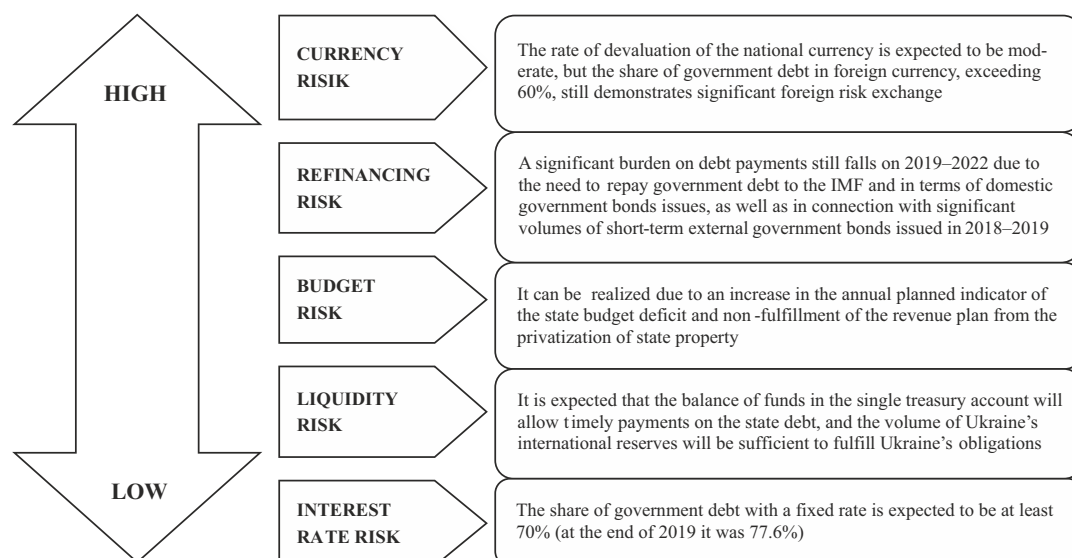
HIGH

LOW

CURRENCY RISIK

The rate of devaluation of the national currency is expected to be moderate, but the share of government debt in foreign currency, exceeding 60%, still demonstrates significant foreign risk exchange

REFINANCING RISK

A significant burden on debt payments still falls on 2019–2022 due to the need to repay government debt to the IMF and in terms of domestic government bonds issues, as well as in connection with significant volumes of short-term external government bonds issued in 2018–2019

BUDGET RISK

It can be realized due to an increase in the annual planned indicator of the state budget deficit and non -fulfillment of the revenue plan from the privatization of state property

LIQUIDITY RISK

It is expected that the balance of funds in the single treasury account will allow t imely payments on the state debt, and the volume of Ukraine's international reserves will be sufficient to fulfill Ukraine's obligations

INTEREST RATE RISK

The share of government debt with a fixed rate is expected to be at least 70% (at the end of 2019 it was 77.6%)